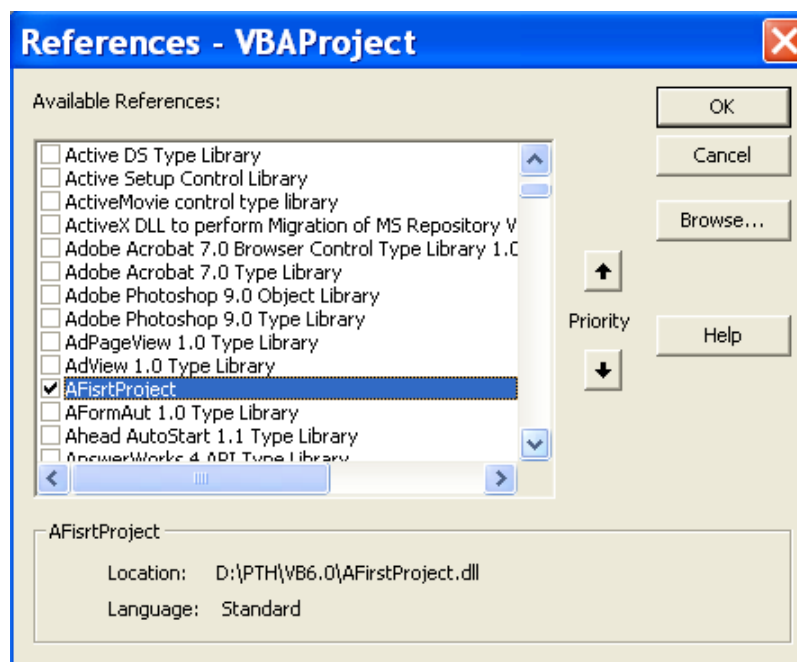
References - VBAProject

Available References:

Active DS Type Library
Active Setup Control Library
ActiveMovie control type library
ActiveX DLL to perform Migration of MS Repository V
Adobe Acrobat 7.0 Browser Control Type Library 1.0
Adobe Acrobat 7.0 Type Library
Adobe Photoshop 9.0 Object Library
Adobe Photoshop 9.0 Type Library
AdPageView 1.0 Type Library
AdView 1.0 Type Library
AFisrtProject
AFormAut 1.0 Type Library
Ahead AutoStart 1.1 Type Library
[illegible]

OK
Cancel
Browse...
Priority
Help

AFisrtProject
Location: D:\PTH\VB6.0\AFirstProject.dll
Language: Standard